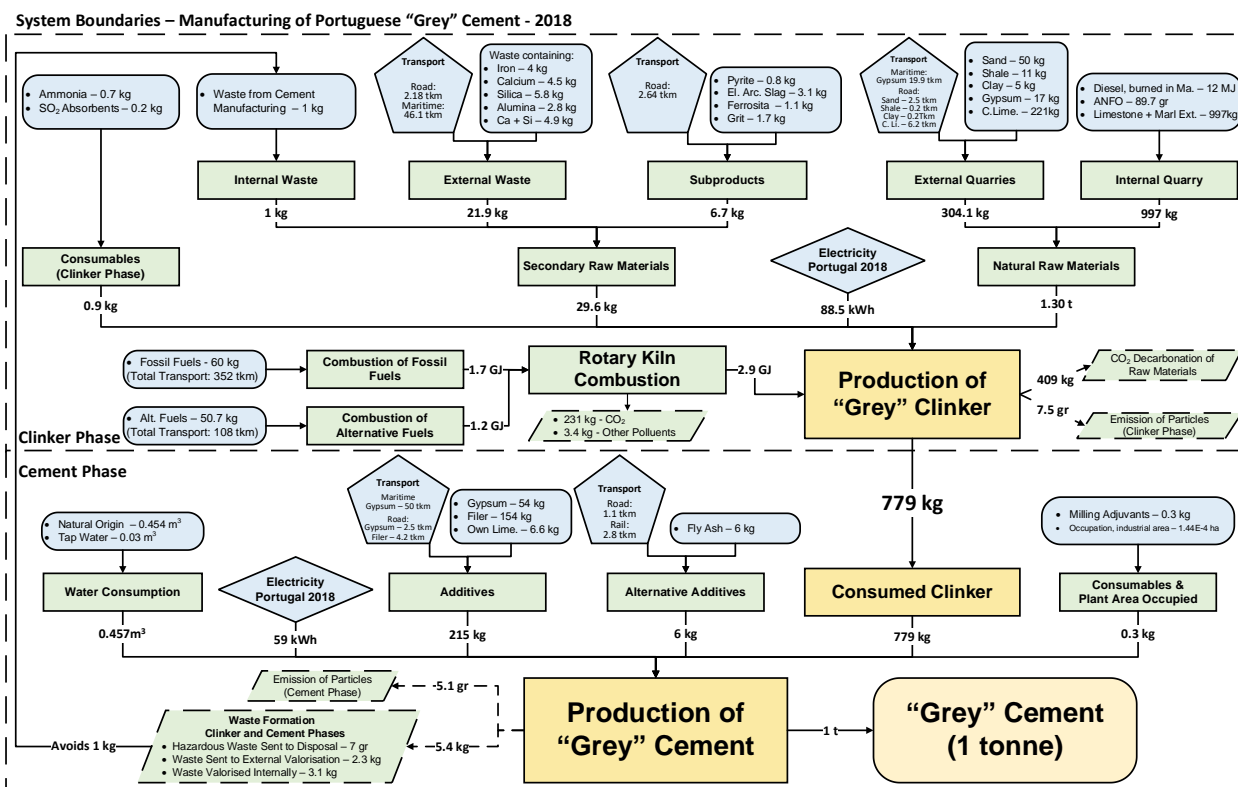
System Boundaries – Manufacturing of Portuguese "Grey" Cement - 2018

• Ammonia – 0.7 kg
• $SO_2$ Absorbents – 0.2 kg

• Waste from Cement Manufacturing – 1 kg

Transport
Road: 2.18 tkm
Maritime: 46.1 tkm

Waste containing:
• Iron – 4 kg
• Calcium – 4.5 kg
• Silica – 5.8 kg
• Alumina – 2.8 kg
• Ca + Si – 4.9 kg

Transport
Road: 2.64 tkm

• Pyrite – 0.8 kg
• El. Arc. Slag – 3.1 kg
• Ferrosita – 1.1 kg
• Grit – 1.7 kg

Transport
Maritime: Gypsum 19.9 tkm
Road: Sand – 2.5 tkm
Shale – 0.2 tkm
Clay – 0.2Tkm
C. Li. – 6.2 tkm

• Sand – 50 kg
• Shale – 11 kg
• Clay – 5 kg
• Gypsum – 17 kg
• C.Lime. – 221kg

• Diesel, burned in Ma. – 12 MJ
• ANFO – 89.7 gr
• Limestone + Marl Ext. – 997kg

Internal Waste
1 kg

External Waste
21.9 kg

Subproducts
6.7 kg

External Quarries
304.1 kg

Internal Quarry
997 kg

Consumables (Clinker Phase)
0.9 kg

Secondary Raw Materials
29.6 kg

Electricity Portugal 2018
88.5 kWh

Natural Raw Materials
1.30 t

• Fossil Fuels - 60 kg (Total Transport: 352 tkm)

Combustion of Fossil Fuels
1.7 GJ

• Alt. Fuels – 50.7 kg (Total Transport: 108 tkm)

Combustion of Alternative Fuels
1.2 GJ

Rotary Kiln Combustion
2.9 GJ

• 231 kg - $CO_2$
• 3.4 kg - Other Polluents

Production of "Grey" Clinker

409 kg
$CO_2$ Decarbonation of Raw Materials

7.5 gr
Emission of Particles (Clinker Phase)

Clinker Phase

Cement Phase

• Natural Origin – 0.454 $m^3$
• Tap Water – 0.03 $m^3$

Water Consumption
0.457$m^3$

Electricity Portugal 2018
59 kWh

Transport
Maritime Gypsum – 50 tkm
Road: Gypsum – 2.5 tkm
Filer – 4.2 tkm

• Gypsum – 54 kg
• Filer – 154 kg
• Own Lime. – 6.6 kg

Additives
215 kg

Transport
Road: 1.1 tkm
Rail: 2.8 tkm

• Fly Ash – 6 kg

Alternative Additives
6 kg

779 kg

Consumed Clinker
779 kg

• Milling Adjuvants – 0.3 kg
• Occupation, industrial area – 1.44E-4 ha

Consumables & Plant Area Occupied
0.3 kg

Emission of Particles (Cement Phase)
-5.1 gr

Waste Formation Clinker and Cement Phases
• Hazardous Waste Sent to Disposal – 7 gr
• Waste Sent to External Valorisation – 2.3 kg
• Waste Valorised Internally – 3.1 kg
-5.4 kg

Avoids 1 kg

Production of "Grey" Cement

1 t

"Grey" Cement (1 tonne)